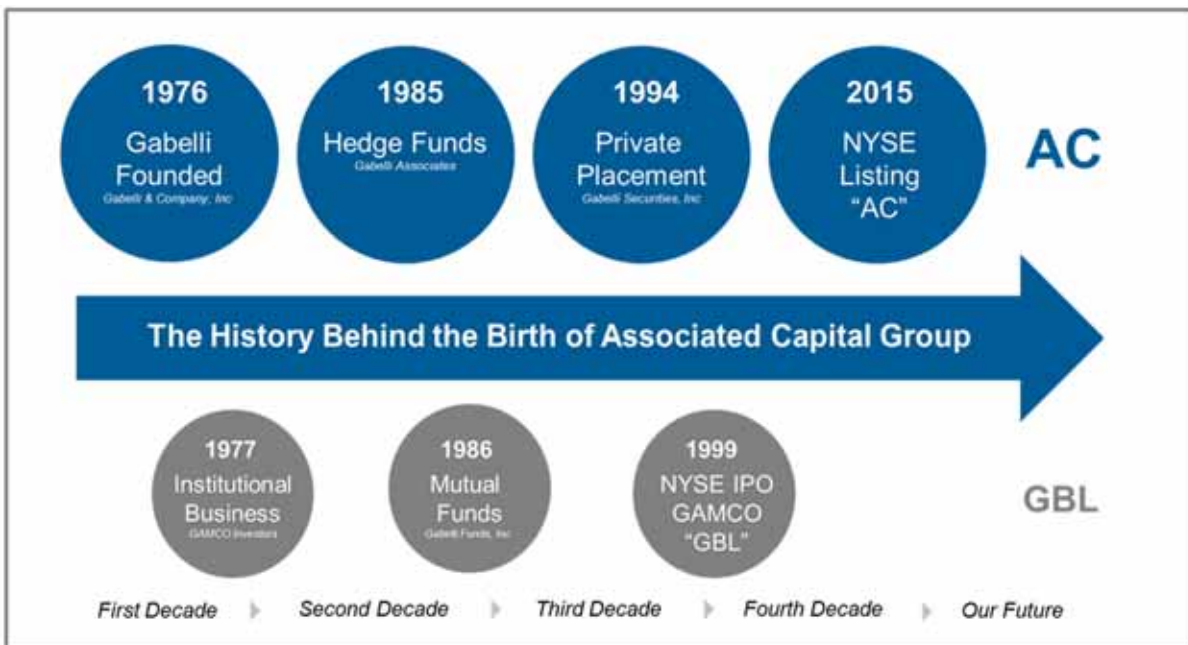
1976
Gabelli Founded
Gabelli & Company, Inc

1985
Hedge Funds
Gabelli Associates

1994
Private Placement
Gabelli Securities, Inc

2015
NYSE Listing "AC"

AC

The History Behind the Birth of Associated Capital Group

1977
Institutional Business
GAMCO Investors

1986
Mutual Funds
Gabelli Funds, Inc

1999
NYSE IPO GAMCO "GBL"

GBL

First Decade Second Decade Third Decade Fourth Decade Our Future